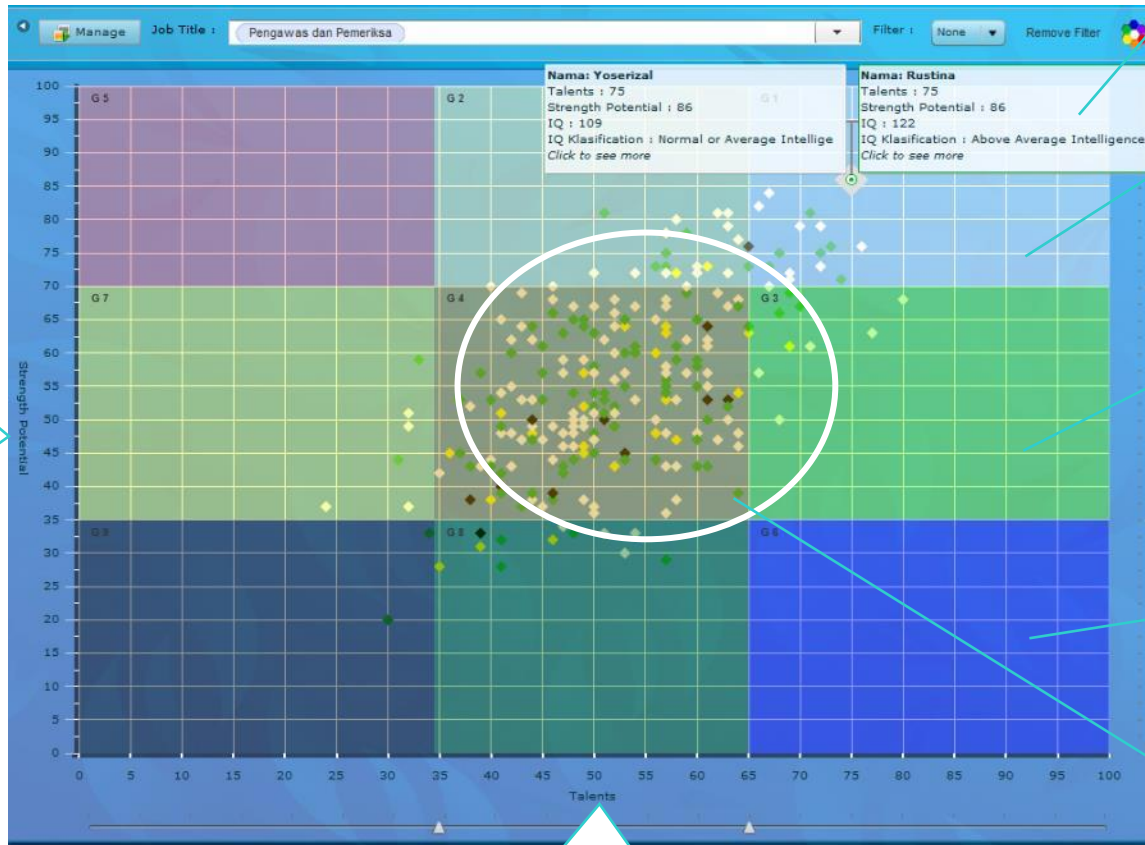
Manage Job Title : Pengawas dan Pemeriksa Filter : None Remove Filter

Nama: Yoserizal
Talents : 75
Strength Potential : 86
IQ : 109
IQ Klasification : Normal or Average Intellige
Click to see more

Nama: Rustina
Talents : 75
Strength Potential : 86
IQ : 122
IQ Klasification : Above Average Intelligence
Click to see more

G 5
G 2
G 1
G 7
G 4
G 3
G 9
G 8
G 6

Strength Potential

100
95
90
85
80
75
70
65
60
55
50
45
40
35
30
25
20
15
10
5
0

0 5 10 15 20 25 30 35 40 45 50 55 60 65 70 75 80 85 90 95 100

Talents